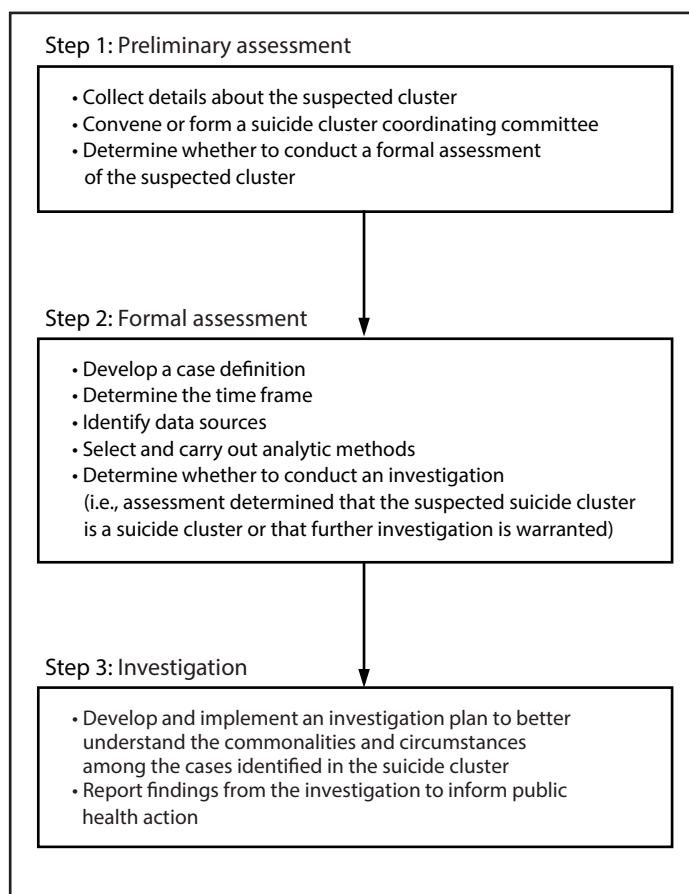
Step 1: Preliminary assessment

• Collect details about the suspected cluster
• Convene or form a suicide cluster coordinating committee
• Determine whether to conduct a formal assessment of the suspected cluster

Step 2: Formal assessment

• Develop a case definition
• Determine the time frame
• Identify data sources
• Select and carry out analytic methods
• Determine whether to conduct an investigation (i.e., assessment determined that the suspected suicide cluster is a suicide cluster or that further investigation is warranted)

Step 3: Investigation

• Develop and implement an investigation plan to better understand the commonalities and circumstances among the cases identified in the suicide cluster
• Report findings from the investigation to inform public health action